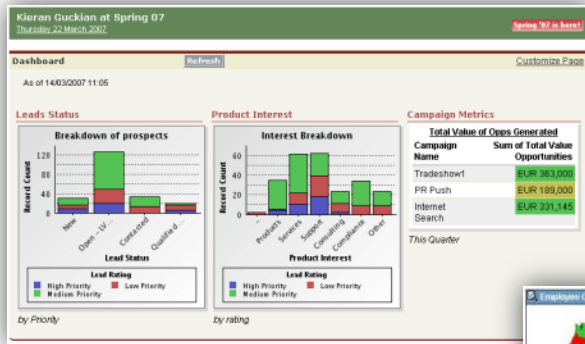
Kieran Guckian at Spring 07
Thursday 22 March 2007

Spring '07 is here!

Dashboard

Refresh

Customize Page

As of 14/03/2007 11:05

Leads Status

Breakdown of prospects

Record Count

120
90
60
30
0

New
Open - LV...
Contacted
Qualified ...

Lead Status

Lead Rating
High Priority
Low Priority
Medium Priority

by Priority

Product Interest

Interest Breakdown

Record Count

60
40
20
0

Products
Services
Support
Consulting
Companies
Other

Product Interest

Lead Rating
High Priority
Low Priority
Medium Priority

by rating

Campaign Metrics

Total Value of Opps Generated

| Campaign Name | Sum of Total Value Opportunities |
|---|---|
| Tradeshow1 | EUR 363,000 |
| PR Push | EUR 189,000 |
| Internet Search | EUR 331,145 |

This Quarter

Employee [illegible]